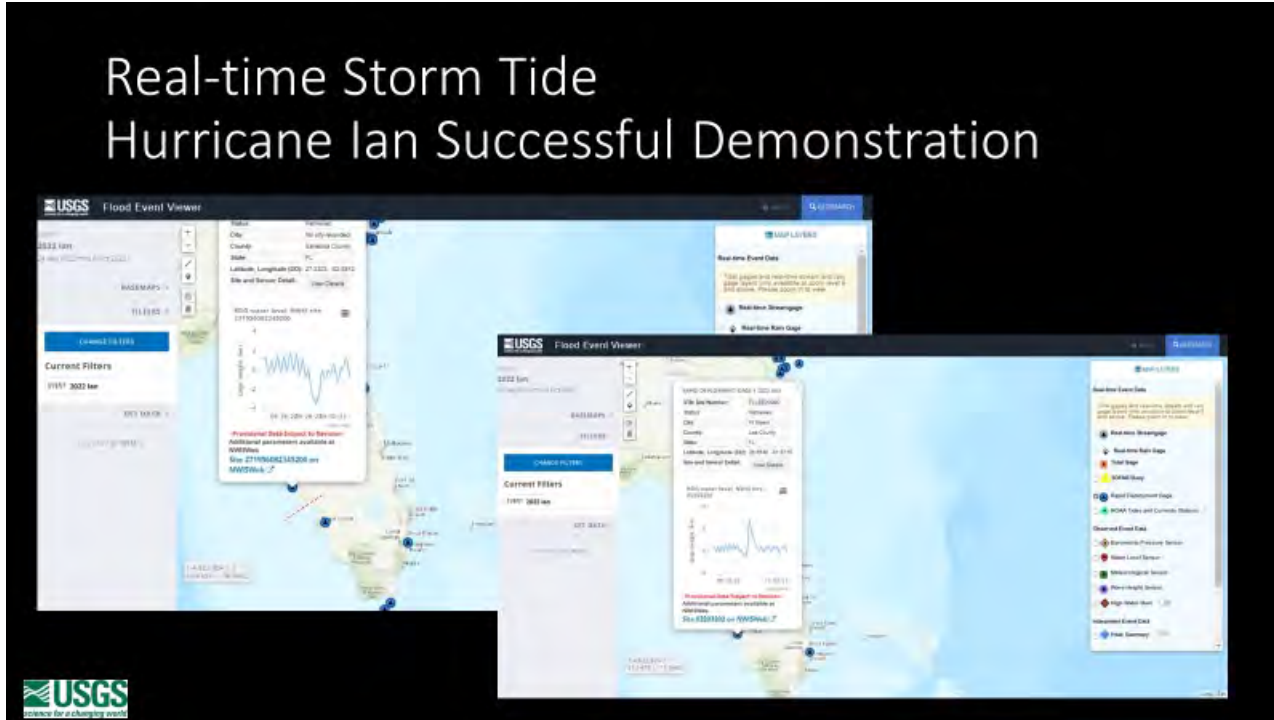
Real-time Storm Tide
Hurricane Ian Successful Demonstration

USGS Flood Event Viewer

2022 Ian

BASEMAPS
FILTERS
CHANGE FILTERS
Current Filters
2022 Ian
GET DATA

Status
City
County
State FL
Latitude, Longitude (DD)
Site and Sensor Detail
View Details

Provisional Data Subject to Revision
Additional parameters available at NWISWeb
Site 271906082345200 on NWISWeb

MAP LAYERS
Real-time Event Data
Real-time Streamgage
Real-time Rain Gage

USGS Flood Event Viewer

2022 Ian
BASEMAPS
FILTERS
CHANGE FILTERS
Current Filters
2022 Ian
GET DATA

Status
City
County
State
Latitude, Longitude (DD)
Site and Sensor Detail
View Details

Provisional Data Subject to Revision
Additional parameters available at NWISWeb
Site 02293332 on NWISWeb

MAP LAYERS
Real-time Event Data
Real-time Streamgage
Real-time Rain Gage
Tidal Gage
NWM Buoy
Rapid Deployment Gage
NOAA Tides and Currents Stations
Observed Event Data
Barometric Pressure Sensor
Water Level Sensor
Meteorological Sensor
Wave Height Sensor
High Water Mark
Interpreted Event Data
Peak Summary

USGS
science for a changing world